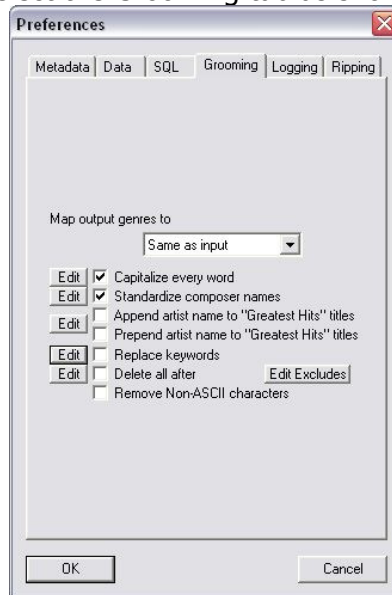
Preferences

Metadata | Data | SQL | Grooming | Logging | Ripping

Map output genres to

Same as input

Edit Capitalize every word
Edit Standardize composer names
Edit Append artist name to "Greatest Hits" titles
Prepend artist name to "Greatest Hits" titles
Edit Replace keywords
Edit Delete all after Edit Excludes
Remove Non-ASCII characters

OK Cancel